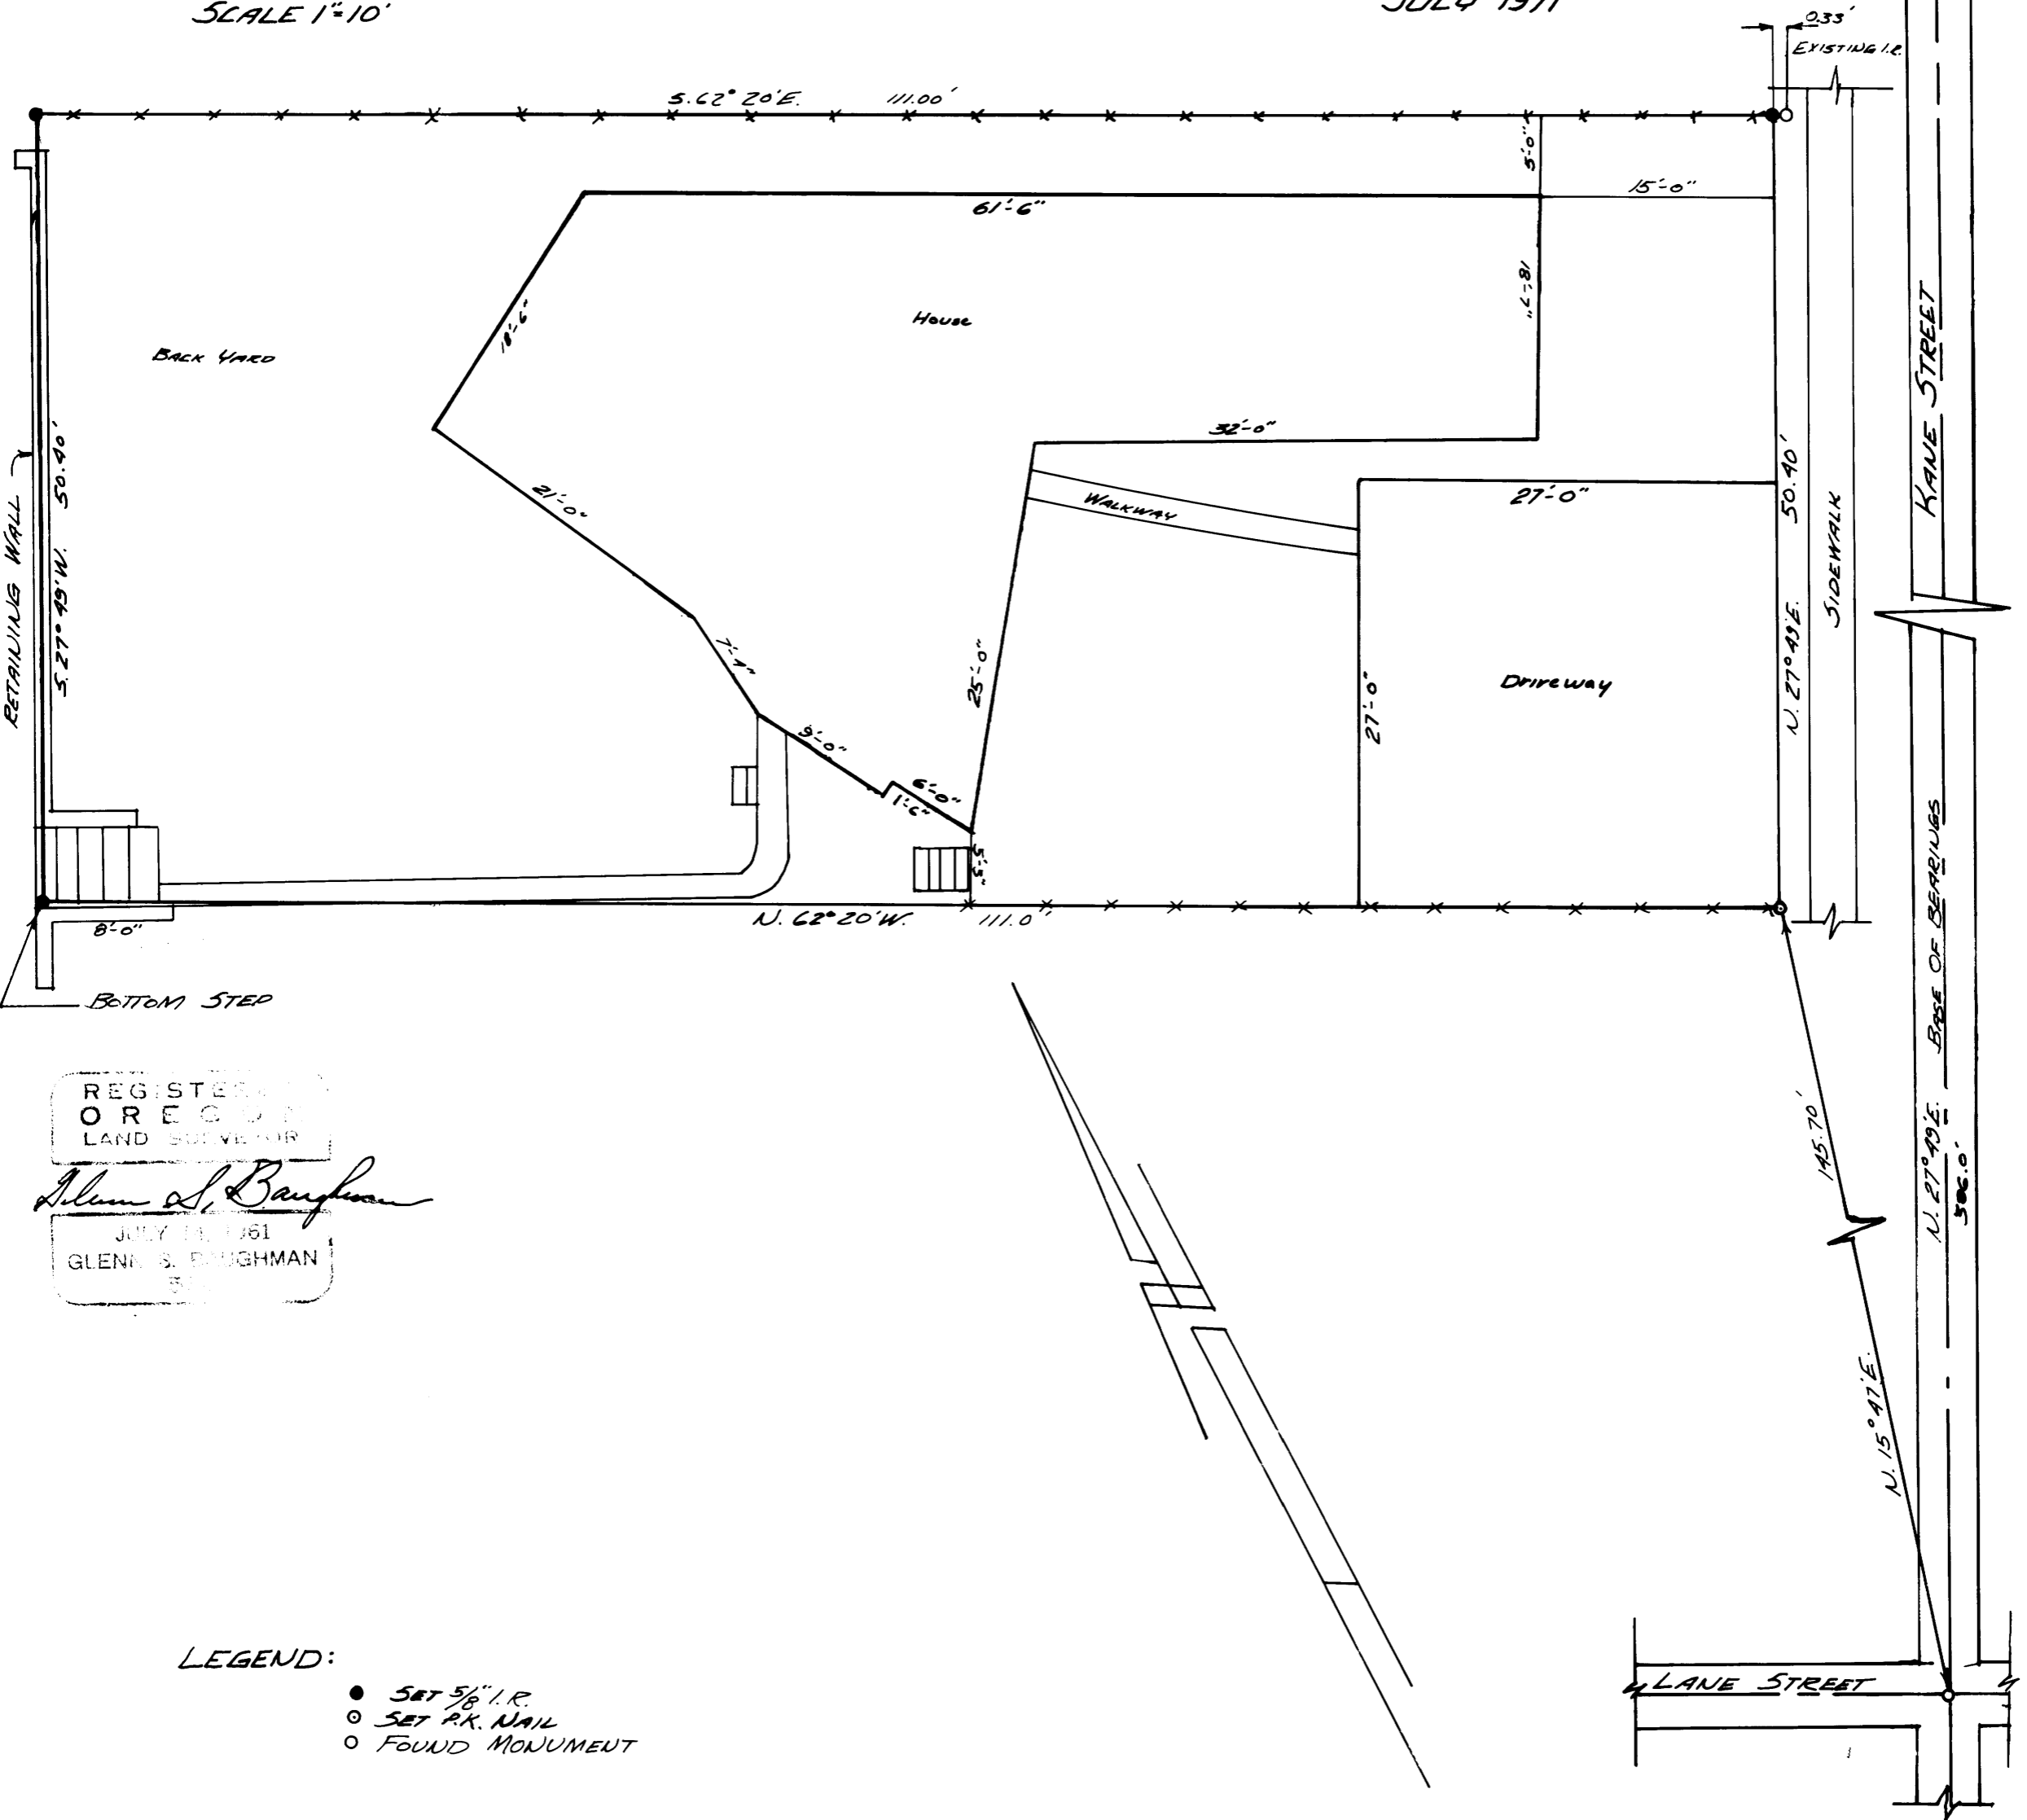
SCALE 1"=10'

JULY 1971

0.33'
EXISTING I.R.

S.62° 20'E. 111.00'

5'-0"

15'-0"

61'-6"

18'-7"

House

BACK YARD

18'-6"

32'-0"

RETAINING WALL

S.27° 49'W. 50.40'

21'-0"

WALKWAY

27'-0"

50.40'

KANE STREET

SIDEWALK

7'-1"

25'-0"

27'-0"

Driveway

N. 27° 49'E.

9'-0"

6'-0"

1'-6"

5'-5"

8'-0"

N. 62° 20'W. 111.0"

BOTTOM STEP

REGISTERED
OREGON
LAND SURVEYOR

Glenn S. Baughman

JULY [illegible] 1961
GLENN S. BAUGHMAN
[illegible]

145.70'

BASE OF BEARINGS

N. 27° 49'E. 306.0'

N. 15° 47'E.

LEGEND:
● SET 5/8" I.R.
⊙ SET P.K. NAIL
○ FOUND MONUMENT

LANE STREET